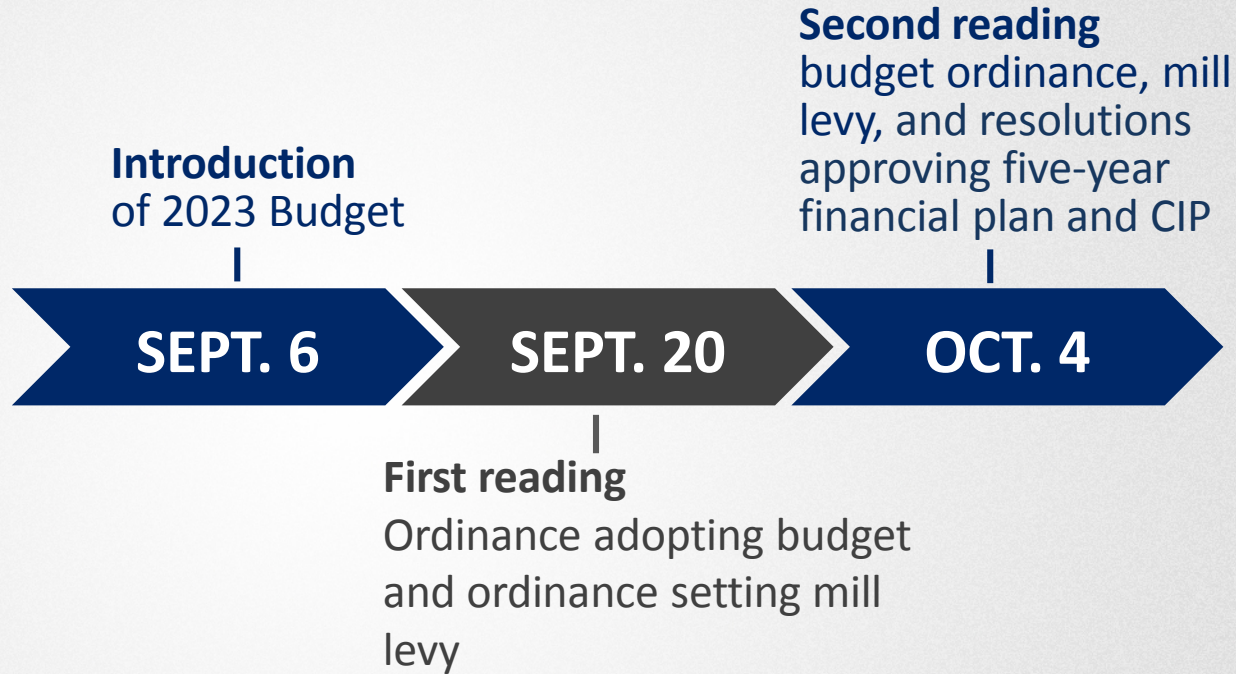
Second reading
budget ordinance, mill levy, and resolutions approving five-year financial plan and CIP

Introduction
of 2023 Budget

SEPT. 6

SEPT. 20

OCT. 4

First reading
Ordinance adopting budget and ordinance setting mill levy